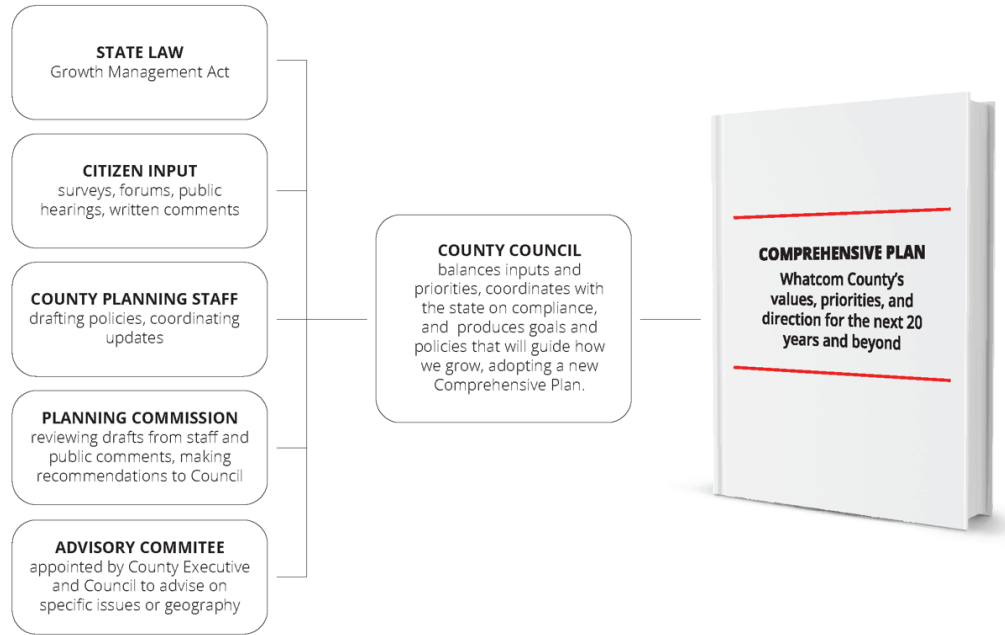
STATE LAW
Growth Management Act

CITIZEN INPUT
surveys, forums, public hearings, written comments

COUNTY PLANNING STAFF
drafting policies, coordinating updates

PLANNING COMMISSION
reviewing drafts from staff and public comments, making recommendations to Council

ADVISORY COMMITEE
appointed by County Executive and Council to advise on specific issues or geography

COUNTY COUNCIL
balances inputs and priorities, coordinates with the state on compliance, and produces goals and policies that will guide how we grow, adopting a new Comprehensive Plan.

COMPREHENSIVE PLAN
Whatcom County's values, priorities, and direction for the next 20 years and beyond